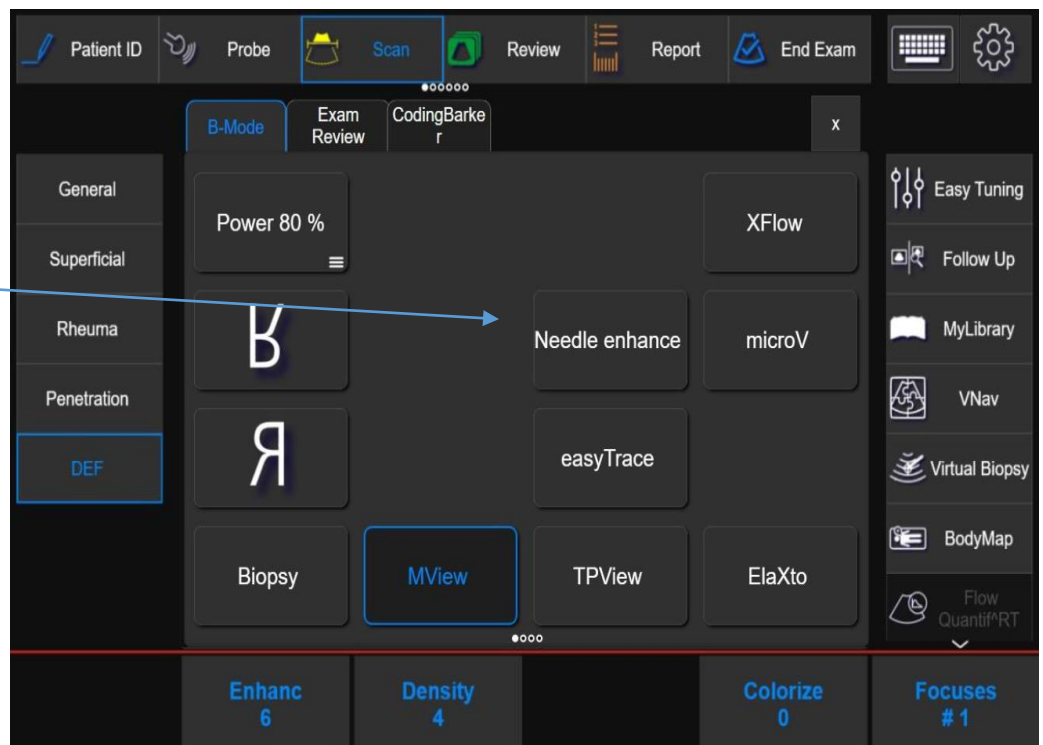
Patient ID
Probe
Scan
Review
Report
End Exam

B-Mode
Exam Review
CodingBarker
x

General
Superficial
Rheuma
Penetration
DEF

Power 80 %
XFlow
Ʀ
Needle enhance
microV
Я
easyTrace
Biopsy
MView
TPView
ElaXto

Easy Tuning
Follow Up
MyLibrary
VNav
Virtual Biopsy
BodyMap
Flow Quantif^RT

Enhanc
6
Density
4
Colorize
0
Focuses
# 1